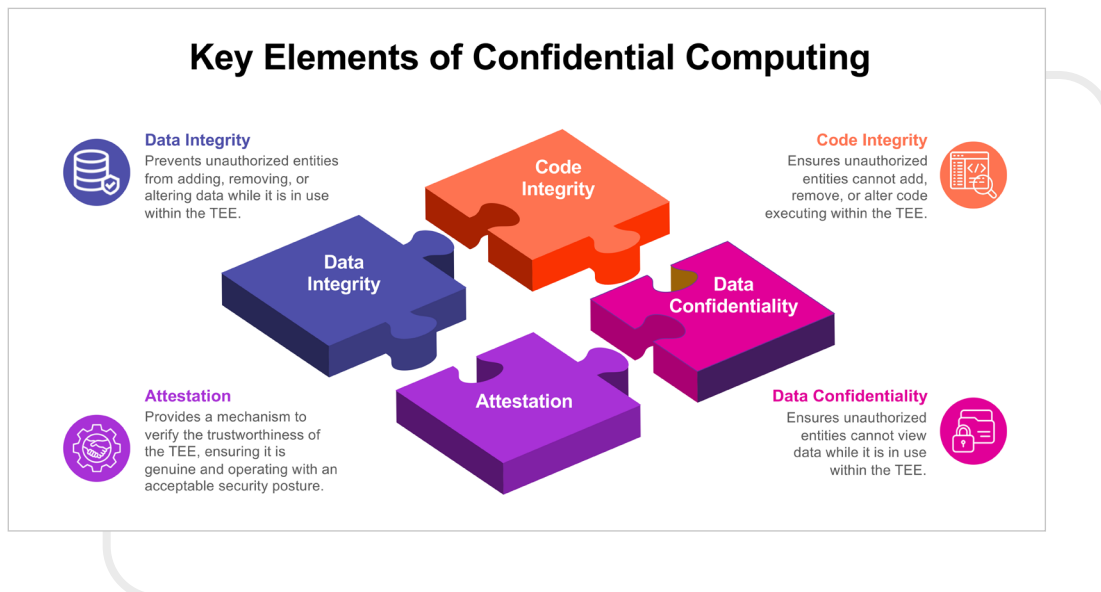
Key Elements of Confidential Computing

Data Integrity
Prevents unauthorized entities from adding, removing, or altering data while it is in use within the TEE.

Code Integrity
Ensures unauthorized entities cannot add, remove, or alter code executing within the TEE.

Code Integrity

Data Integrity

Data Confidentiality

Attestation

Attestation
Provides a mechanism to verify the trustworthiness of the TEE, ensuring it is genuine and operating with an acceptable security posture.

Data Confidentiality
Ensures unauthorized entities cannot view data while it is in use within the TEE.